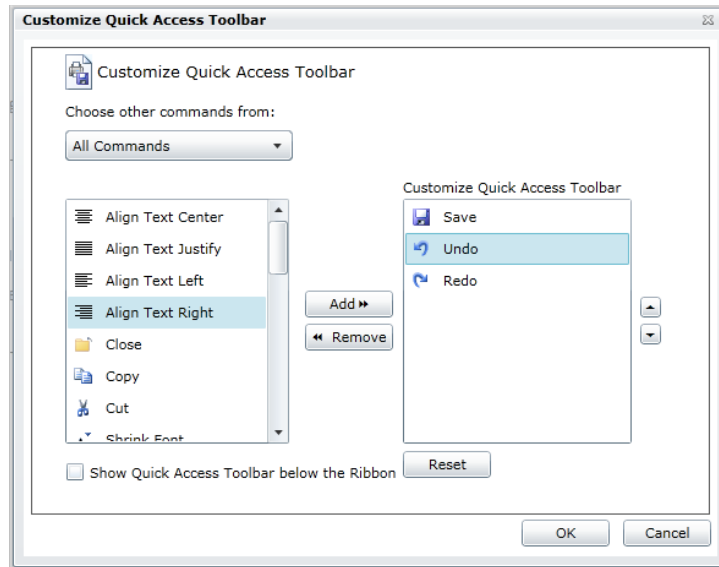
Customize Quick Access Toolbar

Customize Quick Access Toolbar

Choose other commands from:

All Commands

Align Text Center
Align Text Justify
Align Text Left
Align Text Right
Close
Copy
Cut
Shrink Font

Add »
« Remove

Customize Quick Access Toolbar

Save
Undo
Redo

Show Quick Access Toolbar below the Ribbon

Reset

OK
Cancel